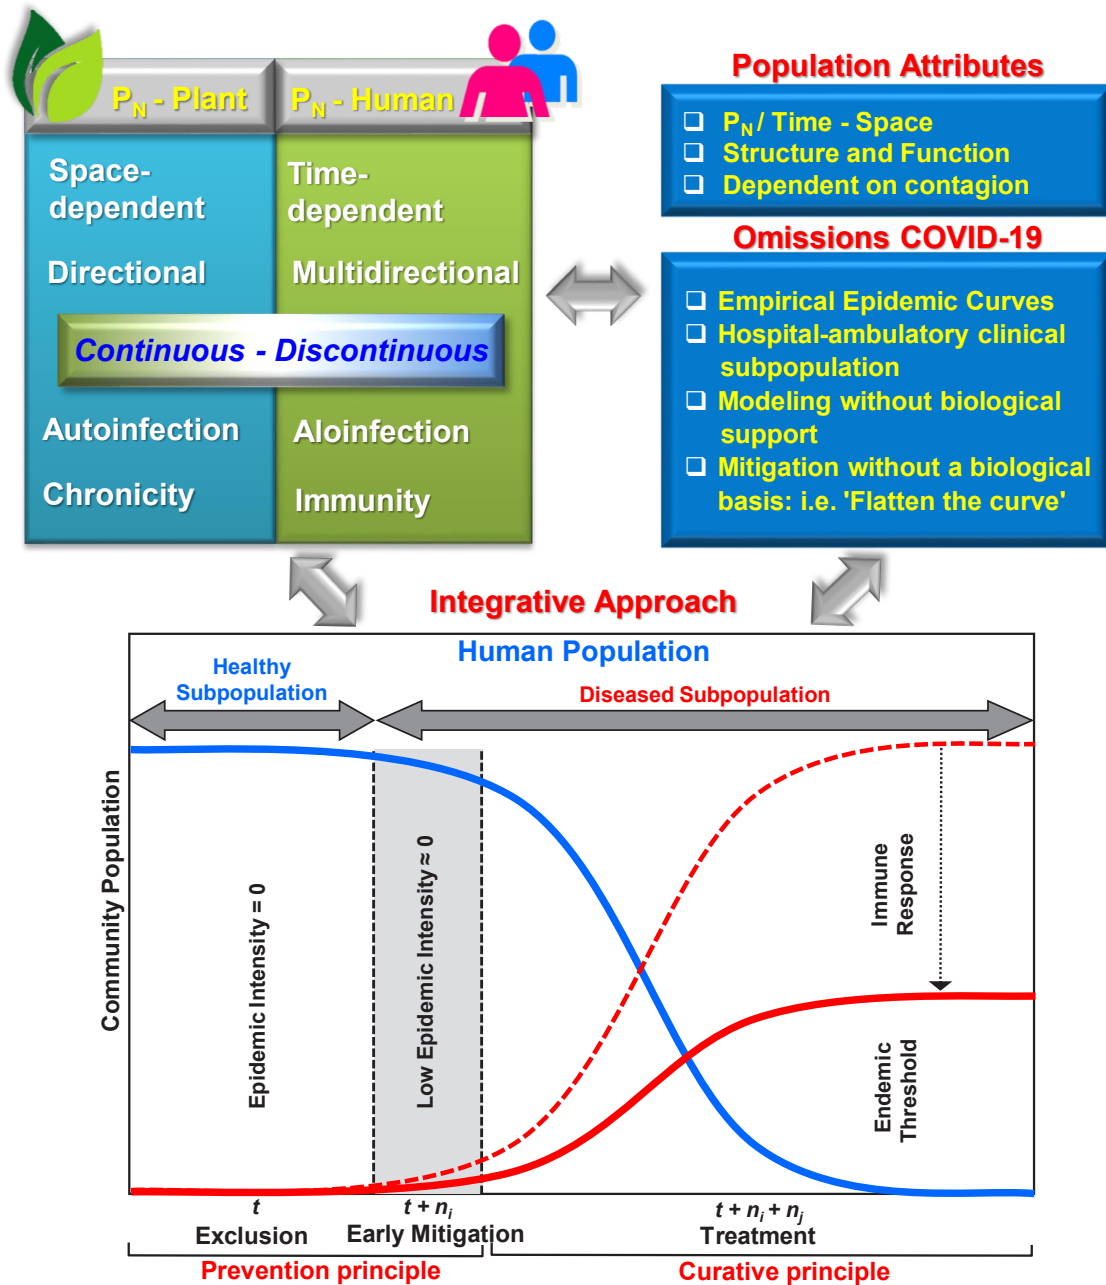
$P_N$ - Plant

$P_N$ - Human

Space-dependent

Time-dependent

Directional

Multidirectional

Continuous - Discontinuous

Autoinfection

Aloinfection

Chronicity

Immunity

Population Attributes

❑ $P_N$ / Time - Space
❑ Structure and Function
❑ Dependent on contagion

Omissions COVID-19

❑ Empirical Epidemic Curves
❑ Hospital-ambulatory clinical subpopulation
❑ Modeling without biological support
❑ Mitigation without a biological basis: i.e. 'Flatten the curve'

Integrative Approach

Human Population

Healthy Subpopulation

Diseased Subpopulation

Community Population

Epidemic Intensity = 0

Low Epidemic Intensity ≈ 0

Immune Response

Endemic Threshold

$t$

$t + n_i$

$t + n_i + n_j$

Exclusion

Early Mitigation

Treatment

Prevention principle

Curative principle